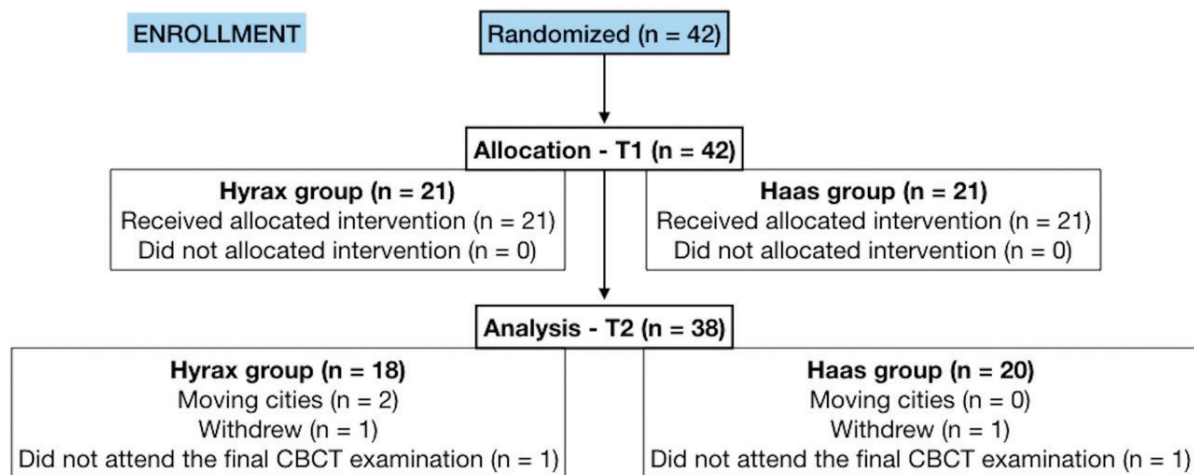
ENROLLMENT

Randomized (n = 42)

Allocation - T1 (n = 42)

Hyrax group (n = 21)
Received allocated intervention (n = 21)
Did not allocated intervention (n = 0)

Haas group (n = 21)
Received allocated intervention (n = 21)
Did not allocated intervention (n = 0)

Analysis - T2 (n = 38)

Hyrax group (n = 18)
Moving cities (n = 2)
Withdrew (n = 1)
Did not attend the final CBCT examination (n = 1)

Haas group (n = 20)
Moving cities (n = 0)
Withdrew (n = 1)
Did not attend the final CBCT examination (n = 1)